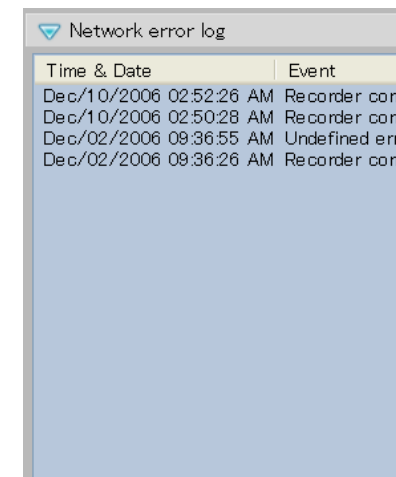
Network error log

| Time & Date | Event |
|---|---|
| Dec/10/2006 02:52:26 AM | Recorder cor |
| Dec/10/2006 02:50:28 AM | Recorder cor |
| Dec/02/2006 09:36:55 AM | Undefined err |
| Dec/02/2006 09:36:26 AM | Recorder cor |